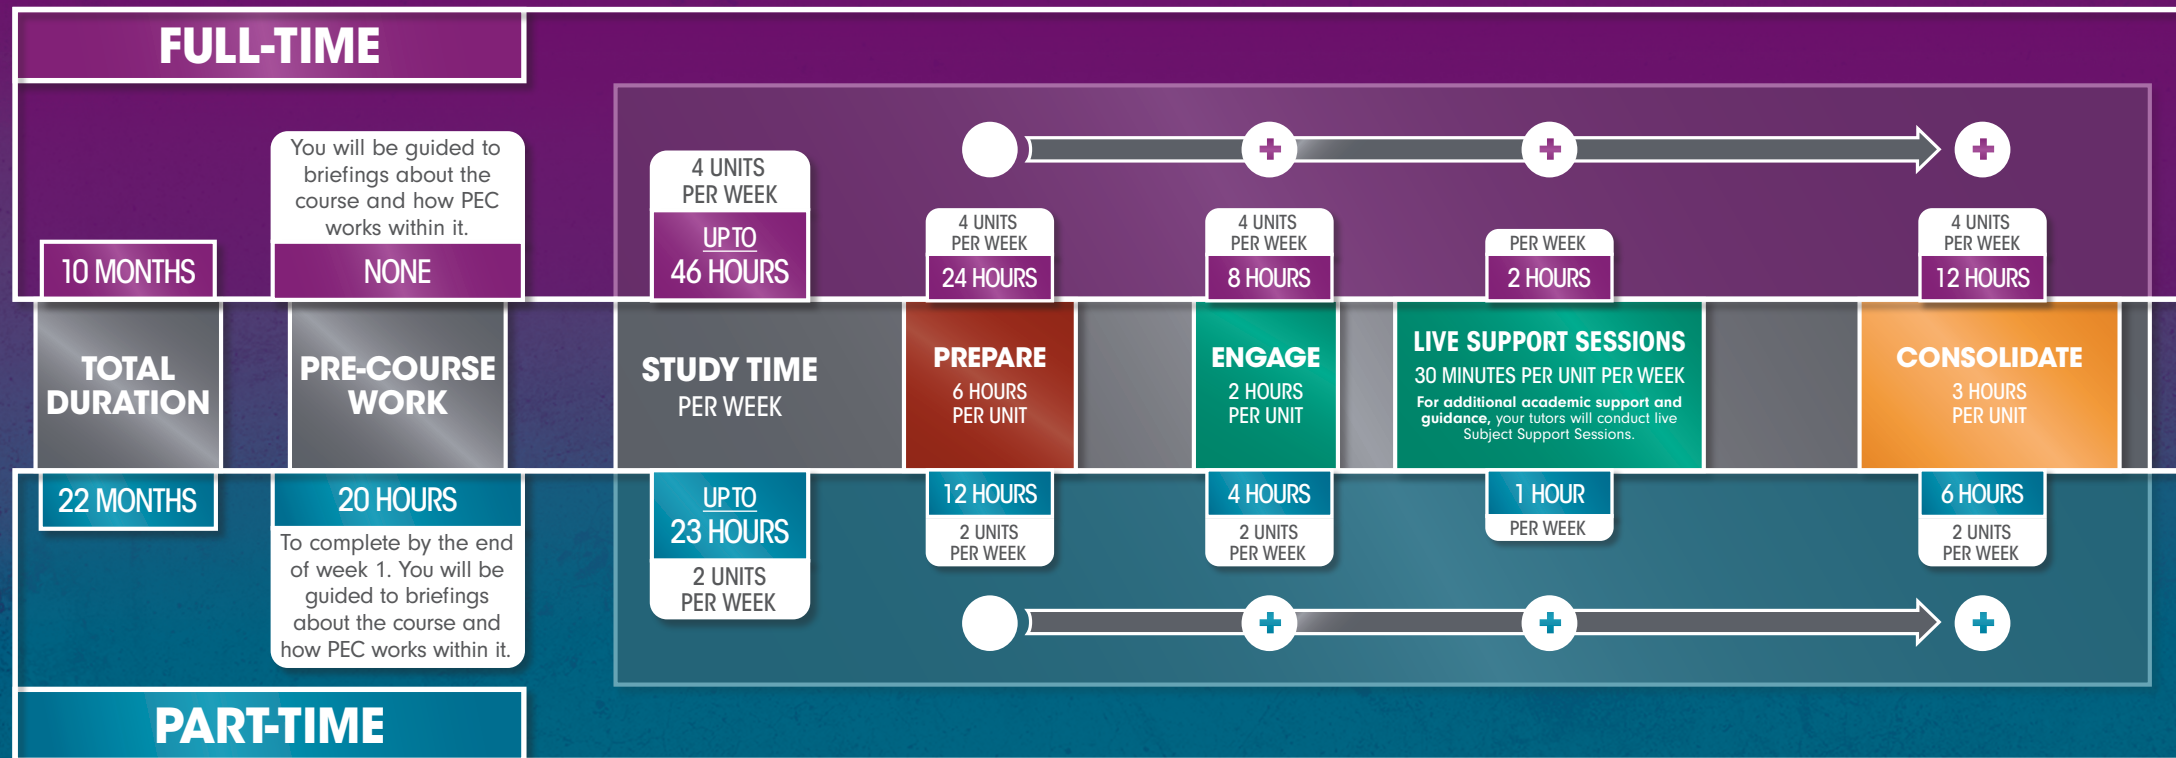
FULL-TIME

10 MONTHS

You will be guided to briefings about the course and how PEC works within it.

NONE

4 UNITS PER WEEK

UP TO 46 HOURS

4 UNITS PER WEEK

24 HOURS

4 UNITS PER WEEK

8 HOURS

PER WEEK

2 HOURS

4 UNITS PER WEEK

12 HOURS

TOTAL DURATION

PRE-COURSE WORK

STUDY TIME PER WEEK

PREPARE 6 HOURS PER UNIT

ENGAGE 2 HOURS PER UNIT

LIVE SUPPORT SESSIONS 30 MINUTES PER UNIT PER WEEK For additional academic support and guidance, your tutors will conduct live Subject Support Sessions.

CONSOLIDATE 3 HOURS PER UNIT

22 MONTHS

20 HOURS

To complete by the end of week 1. You will be guided to briefings about the course and how PEC works within it.

UP TO 23 HOURS

2 UNITS PER WEEK

12 HOURS

2 UNITS PER WEEK

4 HOURS

2 UNITS PER WEEK

1 HOUR

PER WEEK

6 HOURS

2 UNITS PER WEEK

PART-TIME